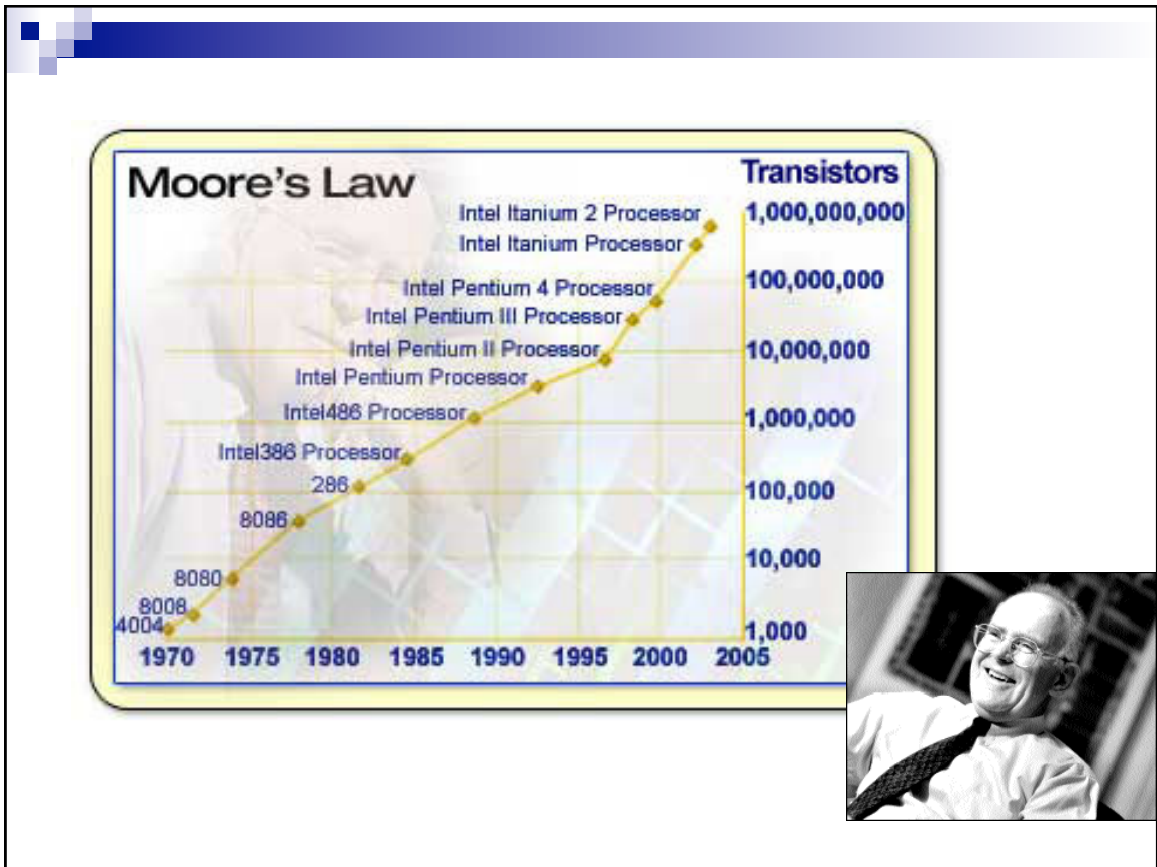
Moore's Law

Transistors

Intel Itanium 2 Processor
Intel Itanium Processor
Intel Pentium 4 Processor
Intel Pentium III Processor
Intel Pentium II Processor
Intel Pentium Processor
Intel486 Processor
Intel386 Processor
286
8086
8080
8008
4004

1,000,000,000
100,000,000
10,000,000
1,000,000
100,000
10,000
1,000

1970 1975 1980 1985 1990 1995 2000 2005